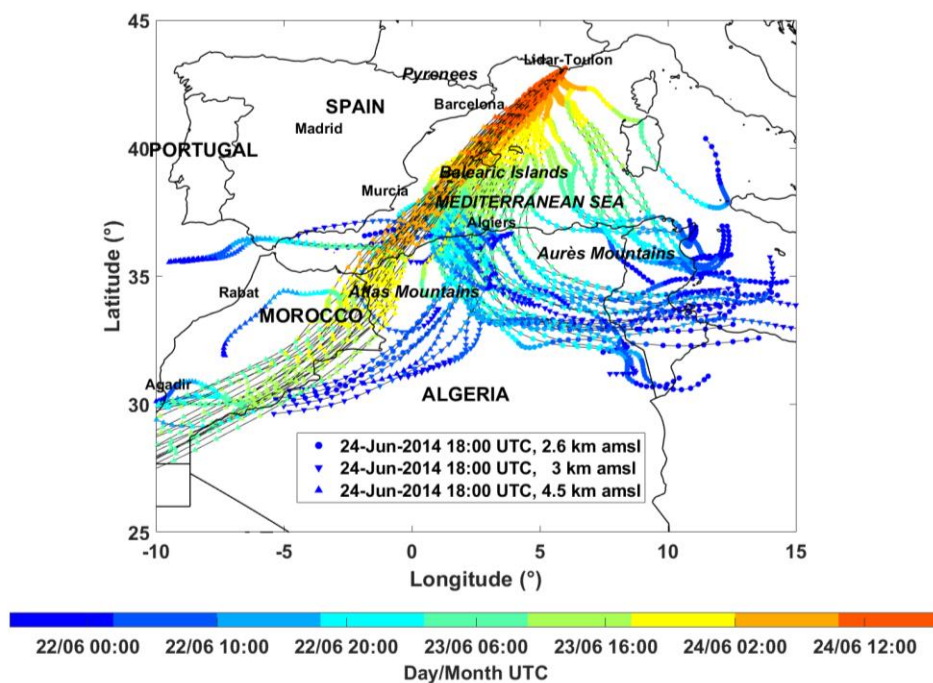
45

40

35

30

25

Latitude (°)

-10 -5 0 5 10 15

Longitude (°)

Lidar-Toulon

Pyrenees

SPAIN

Barcelona

Madrid

PORTUGAL

Murcia

Balearic Islands

MEDITERRANEAN SEA

Algiers

Aurès Mountains

Rabat

Atlas Mountains

MOROCCO

Agadir

ALGERIA

24-Jun-2014 18:00 UTC, 2.6 km amsl
24-Jun-2014 18:00 UTC, 3 km amsl
24-Jun-2014 18:00 UTC, 4.5 km amsl

22/06 00:00 22/06 10:00 22/06 20:00 23/06 06:00 23/06 16:00 24/06 02:00 24/06 12:00

Day/Month UTC